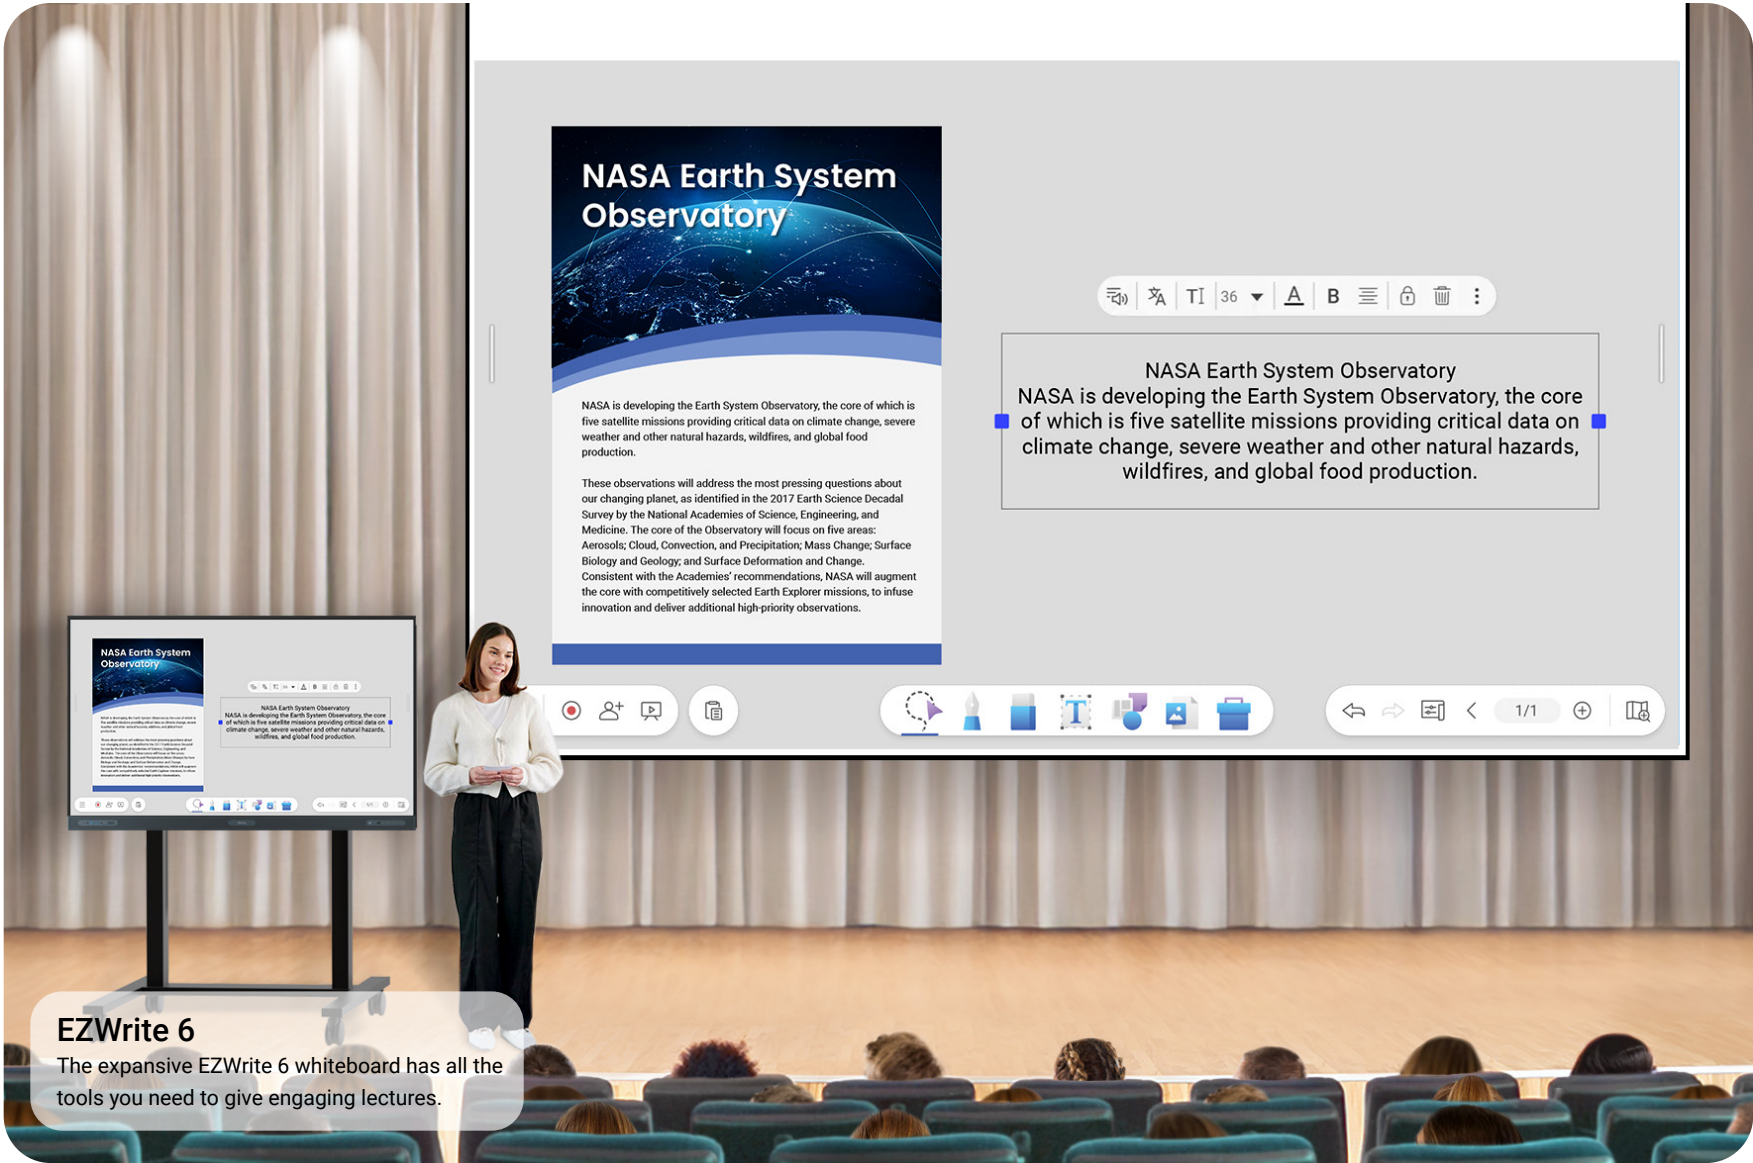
NASA Earth System Observatory

NASA is developing the Earth System Observatory, the core of which is five satellite missions providing critical data on climate change, severe weather and other natural hazards, wildfires, and global food production.

These observations will address the most pressing questions about our changing planet, as identified in the 2017 Earth Science Decadal Survey by the National Academies of Science, Engineering, and Medicine. The core of the Observatory will focus on five areas: Aerosols; Cloud, Convection, and Precipitation; Mass Change; Surface Biology and Geology; and Surface Deformation and Change. Consistent with the Academies' recommendations, NASA will augment the core with competitively selected Earth Explorer missions, to infuse innovation and deliver additional high-priority observations.

36 B

NASA Earth System Observatory
NASA is developing the Earth System Observatory, the core of which is five satellite missions providing critical data on climate change, severe weather and other natural hazards, wildfires, and global food production.

1/1

NASA Earth System Observatory

EZWrite 6
The expansive EZWrite 6 whiteboard has all the tools you need to give engaging lectures.